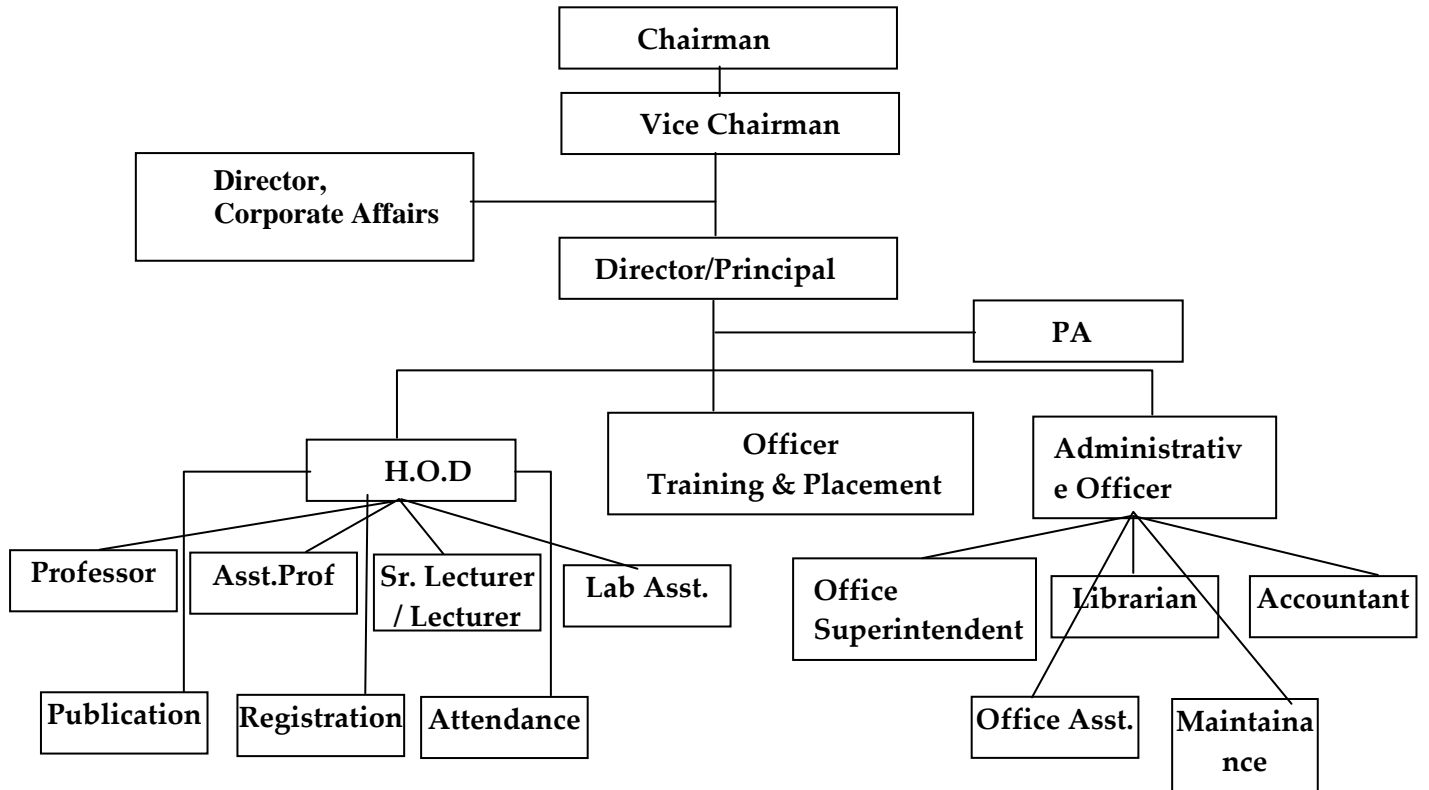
Chairman

Vice Chairman

Director, Corporate Affairs

Director/Principal

PA

H.O.D

Officer Training & Placement

Administrative Officer

Professor

Asst.Prof

Sr. Lecturer / Lecturer

Lab Asst.

Office Superintendent

Librarian

Accountant

Publication

Registration

Attendance

Office Asst.

Maintainance